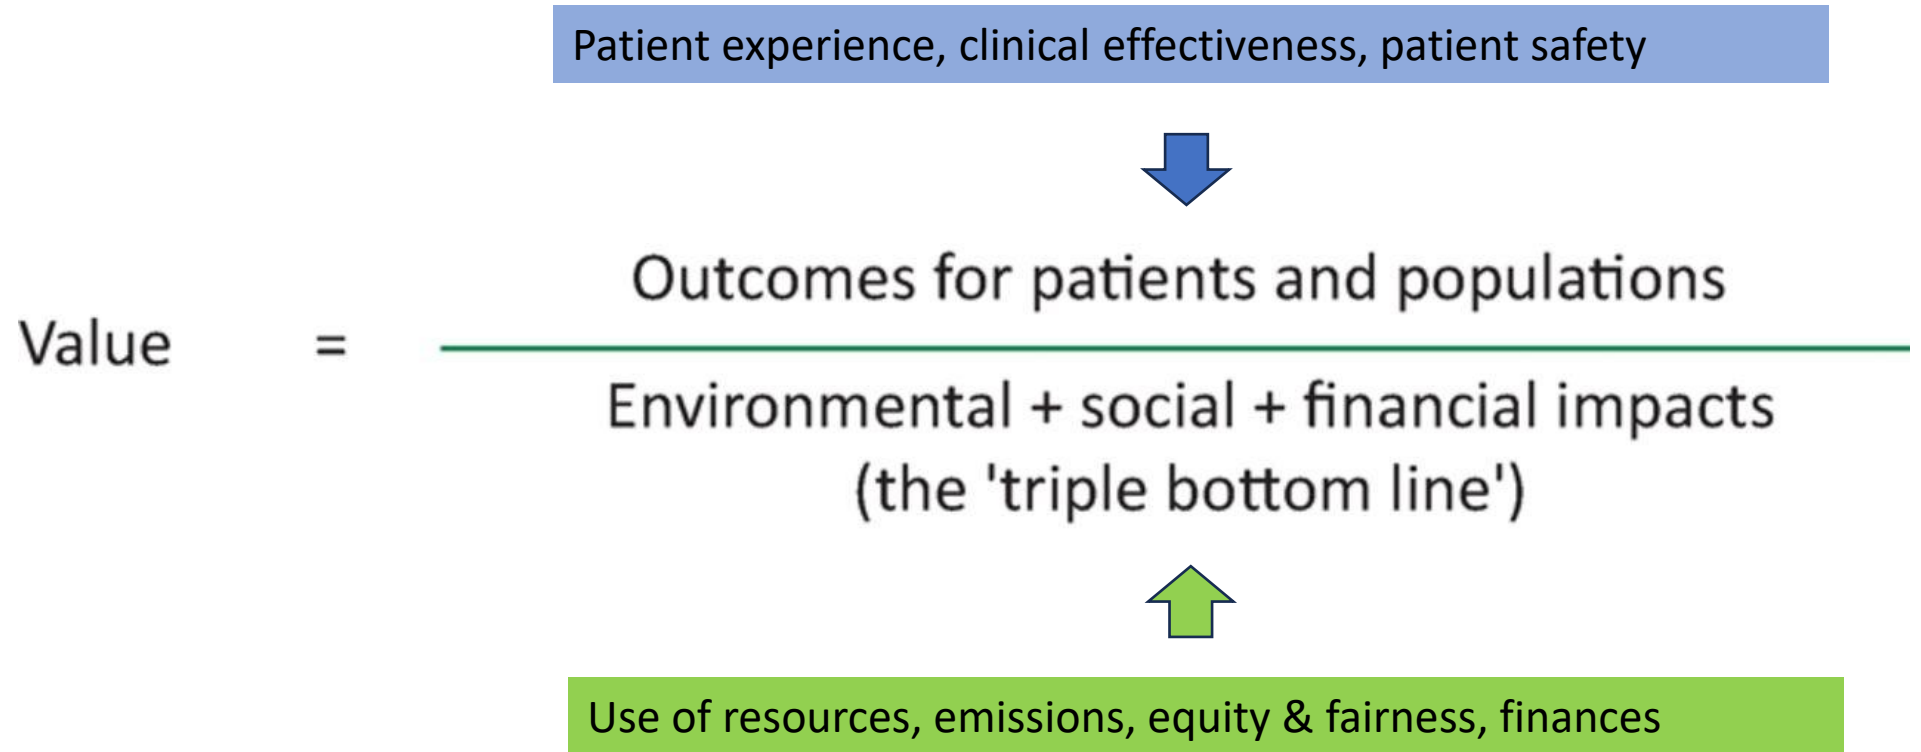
Patient experience, clinical effectiveness, patient safety

Value =

Outcomes for patients and populations

Environmental + social + financial impacts
(the 'triple bottom line')

Use of resources, emissions, equity & fairness, finances